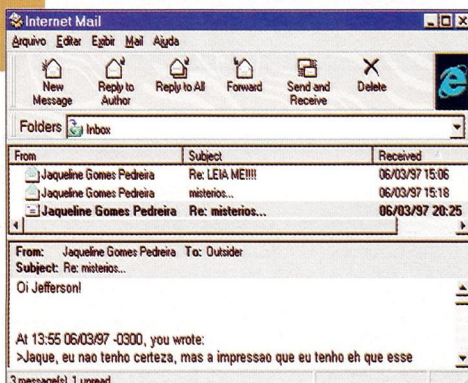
Internet Mail

Arquivo Editar Exibir Mail Ajuda

New Message | Reply to Author | Reply to All | Forward | Send and Receive | Delete

Folders Inbox

| From | Subject | Received |
|---|---|---|
| Jaqueline Gomes Pedreira | Re: LEIA ME!!!! | 06/03/97 15:06 |
| Jaqueline Gomes Pedreira | misterios... | 06/03/97 15:18 |
| Jaqueline Gomes Pedreira | Re: misterios... | 06/03/97 20:25 |

From: Jaqueline Gomes Pedreira To: Outsider
Subject: Re: misterios...

Oi Jefferson!

At 13:55 06/03/97 -0300, you wrote:
>Jaque, eu nao tenho certeza, mas a impressao que eu tenho eh que esse

3 message(s), 1 unread